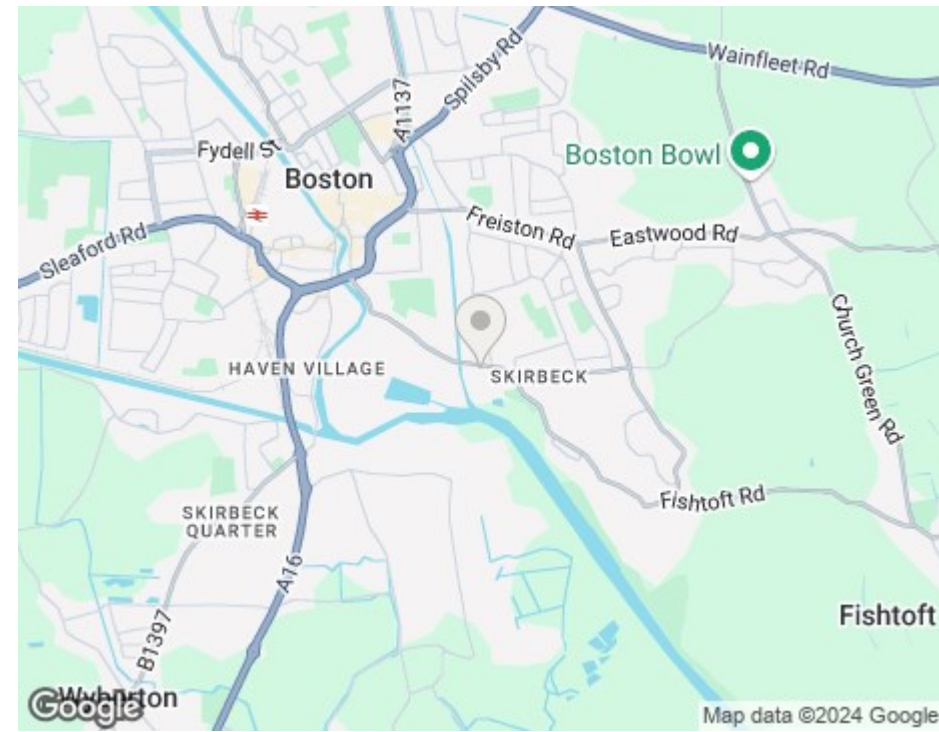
Wainfleet Rd
Spilsby Rd
A1137
Fydell St
Boston
Boston Bowl
Sleaford Rd
Freiston Rd
Eastwood Rd
Church Green Rd
HAVEN VILLAGE
SKIRBECK
Fishtoft Rd
SKIRBECK QUARTER
A16
B1397
Fishtoft
Wyberton
Google
Map data ©2024 Google